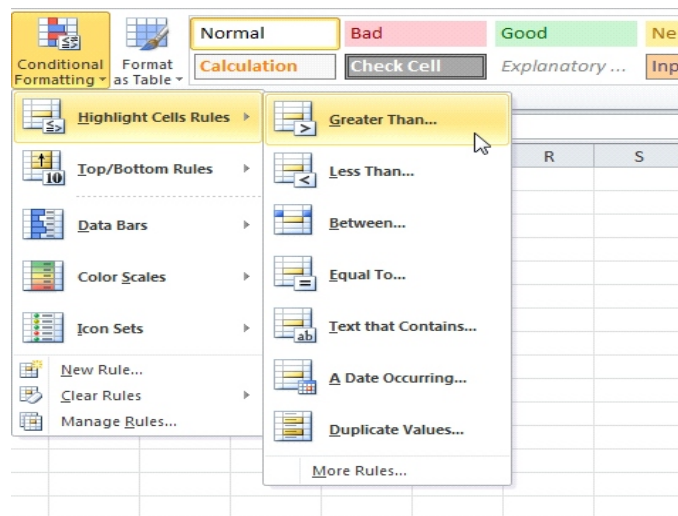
Conditional Formatting

Format as Table

Normal

Bad

Good

Ne

Calculation

Check Cell

Explanatory ...

Inp

Highlight Cells Rules

Top/Bottom Rules

Data Bars

Color Scales

Icon Sets

New Rule...

Clear Rules

Manage Rules...

Greater Than...

Less Than...

Between...

Equal To...

Text that Contains...

A Date Occurring...

Duplicate Values...

More Rules...

R

S